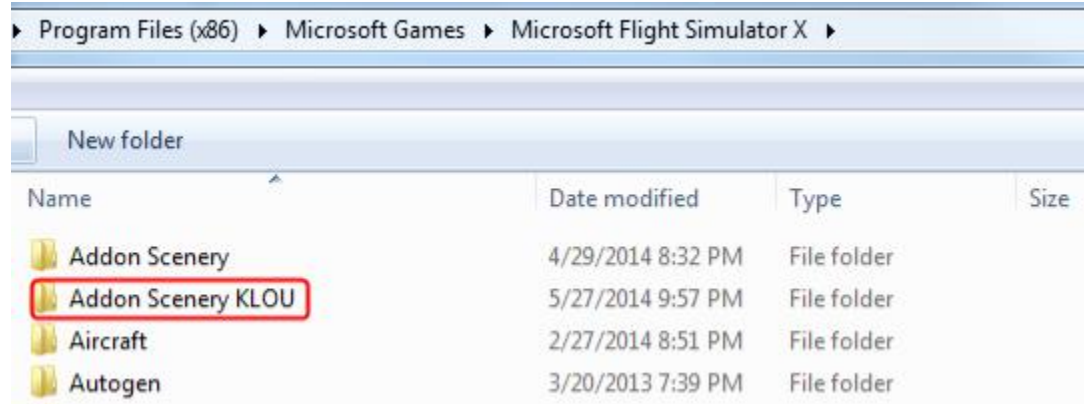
▸ Program Files (x86) ▸ Microsoft Games ▸ Microsoft Flight Simulator X ▸

New folder

| Name | Date modified | Type | Size |
|---|---|---|---|
| Addon Scenery | 4/29/2014 8:32 PM | File folder | |
| Addon Scenery KLOU | 5/27/2014 9:57 PM | File folder | |
| Aircraft | 2/27/2014 8:51 PM | File folder | |
| Autogen | 3/20/2013 7:39 PM | File folder | |